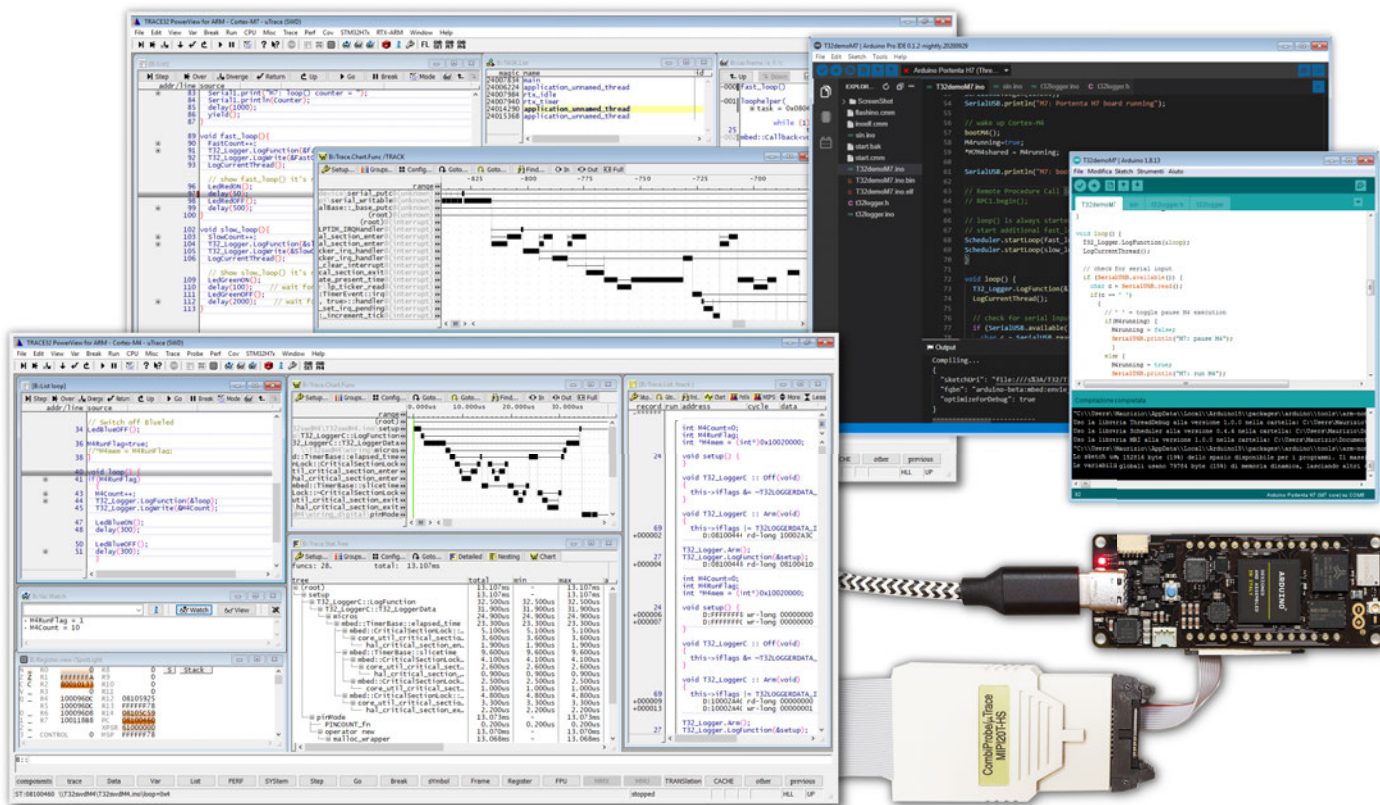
TRACE32 PowerView for ARM - Cortex-M7 - uTrace (SWD)
File Edit View Var Break Run CPU Misc Trace Perf Cov STM32H7x RTX-ARM Window Help

Step Over Diverge Return Up Go Break Mode
addr/line source
83 Serial1.print("M7: loop(): counter = ");
85 Serial1.print(Counter);
86 delay(1000);
yield();
87 }
89 void fast_loop(){
90 FastCount++;
91 T32_Logger.LogFunction(&fast_loop);
92 T32_Logger.LogWrite(&FastCount);
LogCurrentThread();
// show fast_loop() it's
96 LedRedON();
97 delay(50);
98 LedRedOFF();
99 delay(500);
100 }
102 void slow_loop(){
103 SlowCount++;
104 T32_Logger.LogFunction(&slow_loop);
105 T32_Logger.LogWrite(&SlowCount);
LogCurrentThread();
// show slow_loop() it's
109 LedGreenON();
110 delay(100); // wait for
111 LedGreenOFF();
112 delay(2000); // wait for
113 }

B::TASK.List
magic name
main
rtx_idle
rtx_timer
application_unnamed_thread
application_unnamed_thread
application_unnamed_thread

fast_loop()
loophelper(
W task = 0x0804
while (1)
mbed::Callback<v

B::Trace.Chart.Func /TRACK
Setup... Groups... Config... Goto... Find... In Out Full
-825 -800 -775 -750 -725 -700

T32demoM7 | Arduino Pro IDE 0.1.2-nightly.20200929
File Edit Sketch Tools Help
Arduino Portenta H7 (Thre...
EXPLOR... T32demoM7.ino sin.ino t32logger.h t32logger.h
ScreenShot
flashino.cmm
inosff.cmm
sin.ino
start.bak
start.cmm
T32demoM7.ino
T32demoM7.ino.bin
T32demoM7.ino.elf
t32logger.h
t32logger.ino
SerialUSB.println("M7: Portenta H7 board running");
// wake up Cortex-M4
bootM4();
M4running=true;
*M2M4shared = M4running;
SerialUSB.println("M7: boo
// Remote Procedure Call
// RPC1.begin();
// loop() is always starte
// start additional fast_
Scheduler.startLoop(fast_lo
Scheduler.startLoop(slow_lo
void loop() {
T32_Logger.LogFunction(&
LogCurrentThread();
// check for serial input
if (SerialUSB.available(
Output
Compiling...
"sketchUri": "file:///C%3A/T32/T
"fqbn": "arduino-beta:mbed:envie
"optimizeForDebug": true

T32demoM7 | Arduino 1.8.13
File Modifica Sketch Strumenti Aiuto
T32demoM7 sin t32logger.h t32logger
void loop() {
T32_Logger.LogFunction(&loop);
LogCurrentThread();
// check for serial input
if (SerialUSB.available()) {
char c = SerialUSB.read();
if(c == ' ')
{
// ' ' = toggle pause M4 execution
if(M4running) {
M4running = false;
SerialUSB.println("M7: pause M4");
}
else {
M4running = true;
SerialUSB.println("M7: run M4");
Compilazione completata
"C:\\Users\\Maurizio\\AppData\\Local\\Arduino15\\packages\\arduino\\tools\\arm-non
Uso la libreria ThreadDebug alla versione 1.0.0 nella cartella: C:\Users\Maurizio
Uso la libreria Scheduler alla versione 0.4.4 nella cartella: C:\Users\Maurizio
Uso la libreria RPC alla versione 1.0.0 nella cartella: C:\Users\Maurizio\Document
"C:\\Users\\Maurizio\\AppData\\Local\\Arduino15\\packages\\arduino\\tools\\arm-non
Lo sketch usa 152914 byte (19%) dello spazio disponibile per i programmi. Il massi
Le variabili globali usano 79764 byte (15%) di memoria dinamica, lasciando altri
Arduino Portenta H7 (M7 core) su COM8
CHE other previous
HLL UP

TRACE32 PowerView for ARM - Cortex-M4 - uTrace (SWD)
File Edit View Var Break Run CPU Misc Trace Probe Perf Cov STM32H7x Window Help

B::List loop
Step Over Diverge Return Up Go Break Mode
addr/line source
// Switch off BlueLed
34 LedBlueOFF();
36 M4RunFlag=true;
*M4mem = M4RunFlag;
38
40 void loop() {
41 if(M4RunFlag)
43 M4Count++;
44 T32_Logger.LogFunction(&loop);
45 T32_Logger.LogWrite(&M4Count);
47 LedBlueON();
delay(300);
51 LedBlueOFF();
52 delay(300);

B::Trace.Chart.Func
Setup... Groups... Config... Goto... Find... In Out Full
0.000us 10.000us 20.000us 30.000us
T32_LoggerC::LogFunction
T32_LoggerC::T32_LoggerData
d::TimerBase::elapsed_time
Lock::CriticalSectionLock
til_critical_section_enter
hal_critical_section_enter
mbed::TimerBase::slicetime
Lock::CriticalSectionLock
util_critical_section_exit
hal_critical_section_exit
pinMode

B::Trace.Stat.Tree
Setup... Groups... Config... Goto... Detailed Nesting Chart
funcs: 28. total: 13.107ms
tree total min max
(root) 13.107ms - 13.107ms
setup 13.107ms 13.107ms 13.107ms
T32_LoggerC::LogFunction 32.500us 32.500us 32.500us
T32_LoggerC::T32_LoggerData 31.900us 31.900us 31.900us
micros 24.900us 24.900us 24.900us
mbed::TimerBase::elapsed_time 23.300us 23.300us 23.300us
mbed::CriticalSectionLock 5.100us 5.100us 5.100us
core_util_critical_section 3.600us 3.600us 3.600us
hal_critical_section_en 1.900us 1.900us 1.900us
mbed::TimerBase::slicetime 9.600us 9.600us 9.600us
mbed::CriticalSectionLock 4.100us 4.100us 4.100us
core_util_critical_section 2.600us 2.600us 2.600us
hal_critical_section 0.900us 0.900us 0.900us
mbed::CriticalSectionLock 2.500us 2.500us 2.500us
core_util_critical_section 1.000us 1.000us 1.000us
mbed::CriticalSectionLock 4.800us 4.800us 4.800us
core_util_critical_section 3.300us 3.300us 3.300us
hal_critical_section_ex 2.200us 2.200us 2.200us
pinMode 13.07ms 13.07ms
PINCOUNT_fn 0.200us 0.200us 0.200us
operator new 13.07ms 13.07ms
malloc_wrapper 13.068ms 13.068ms

B::List.Mix /Track
record run address cycle data
int M4Count=0;
int M4RunFlag;
int *M4mem = (int*)0x10020000;
void setup() {
void T32_LoggerC :: Off(void)
this->iflags &= ~T32LOGGERDATA_
void T32_LoggerC :: Arm(void)
this->iflags |= T32LOGGERDATA_I
D:0810044 rd-long 10002A3C
T32_Logger.Arm();
T32_Logger.LogFunction(&setup);
D:0810044 rd-long 0810041D
int M4Count=0;
int M4RunFlag;
int *M4mem = (int*)0x10020000;
void setup() {
D:FFFFFFF8 wr-long 00000000
D:FFFFFFFC wr-long 00000000
void T32_LoggerC :: Off(void)
void T32_LoggerC :: Arm(void)
this->iflags |= T32LOGGERDATA_I
D:100024A4 rd-long 00000000
D:100024A4 wr-long 00000001
T32_Logger.Arm();
T32_Logger.LogFunction(&setup);

B::Var.Watch
Watch View
M4RunFlag = 1
M4Count = 10

B::Register.view /SpotLight
Stack
CONTROL MSP

components trace Data Var List PERF SYStem Step Go Break sYmbol Frame Register FPU MMX MMU TRANSlation CACHE other previous
ST:08100460 \\T32swdM4\T32swdM4.ino\\loop+0x4 stopped HLL UP

ARDUINO
CombiProbe/μTrace MIPI20T-HS